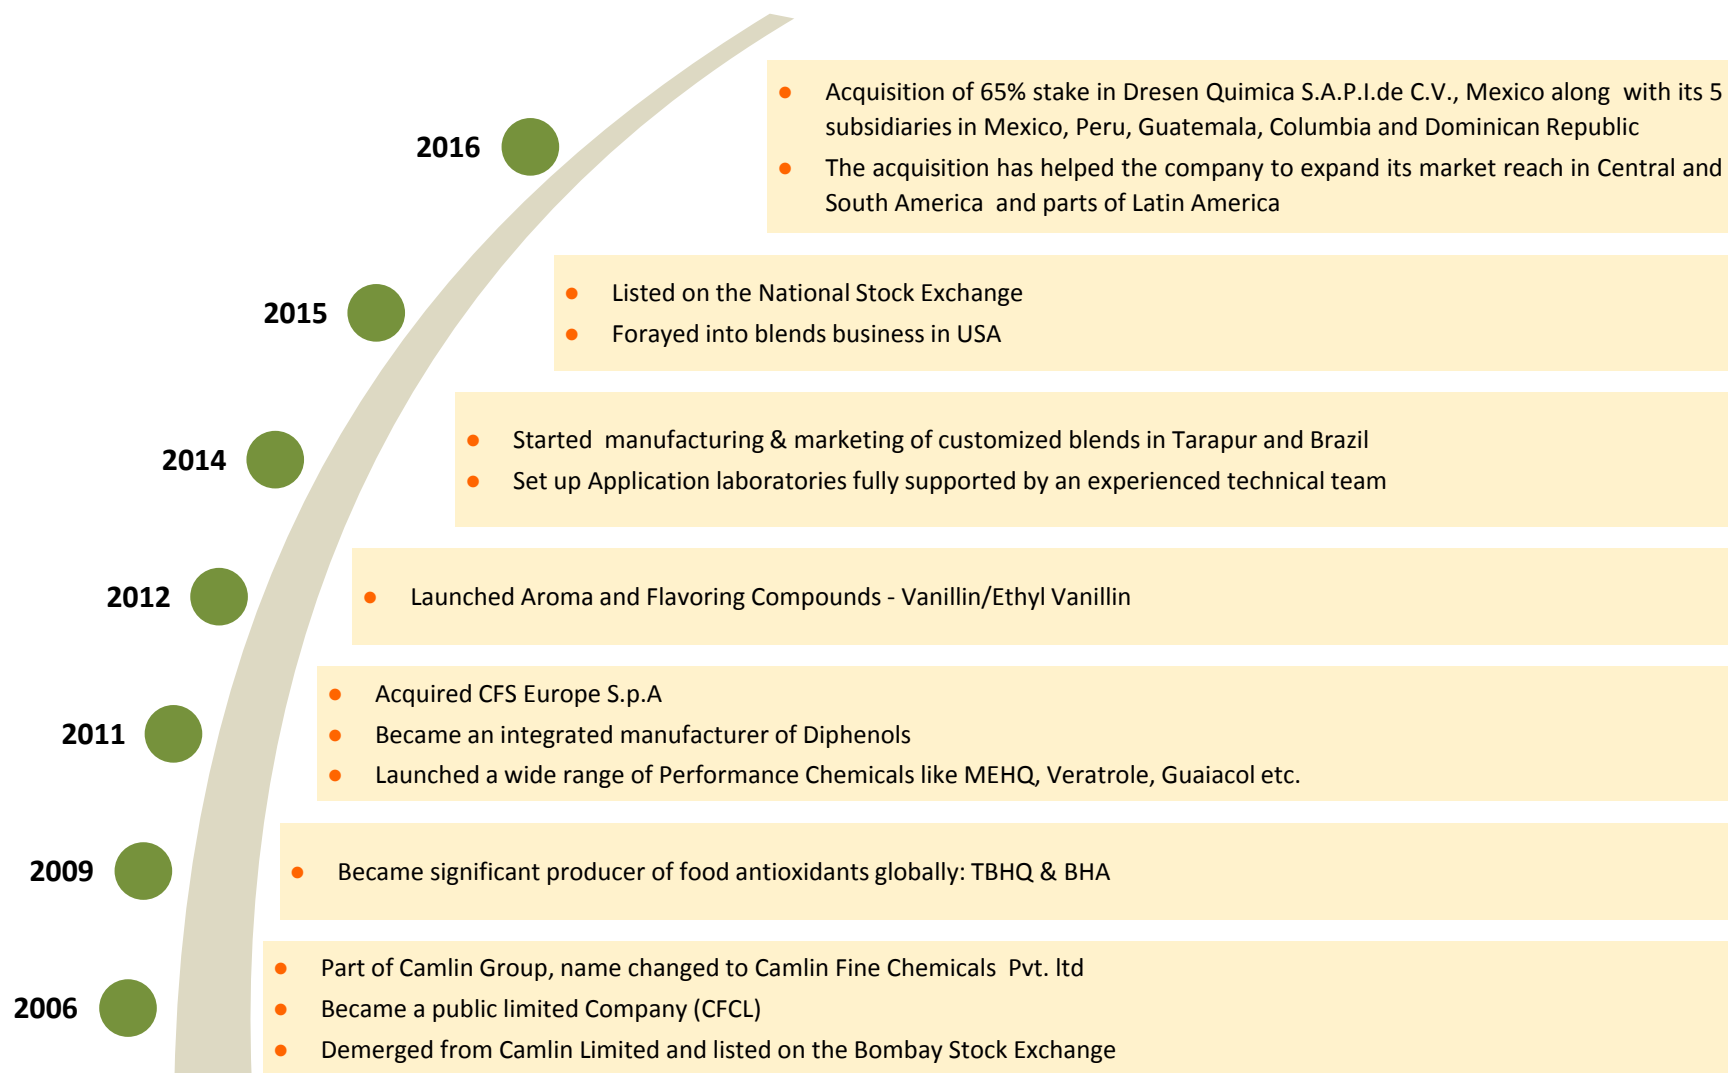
2016

- Acquisition of 65% stake in Dresen Quimica S.A.P.I.de C.V., Mexico along with its 5 subsidiaries in Mexico, Peru, Guatemala, Columbia and Dominican Republic
- The acquisition has helped the company to expand its market reach in Central and South America and parts of Latin America

2015

- Listed on the National Stock Exchange
- Forayed into blends business in USA

2014

- Started manufacturing & marketing of customized blends in Tarapur and Brazil
- Set up Application laboratories fully supported by an experienced technical team

2012

- Launched Aroma and Flavoring Compounds - Vanillin/Ethyl Vanillin

2011

- Acquired CFS Europe S.p.A
- Became an integrated manufacturer of Diphenols
- Launched a wide range of Performance Chemicals like MEHQ, Veratrole, Guaiacol etc.

2009

- Became significant producer of food antioxidants globally: TBHQ & BHA

2006

- Part of Camlin Group, name changed to Camlin Fine Chemicals Pvt. ltd
- Became a public limited Company (CFCL)
- Demerged from Camlin Limited and listed on the Bombay Stock Exchange